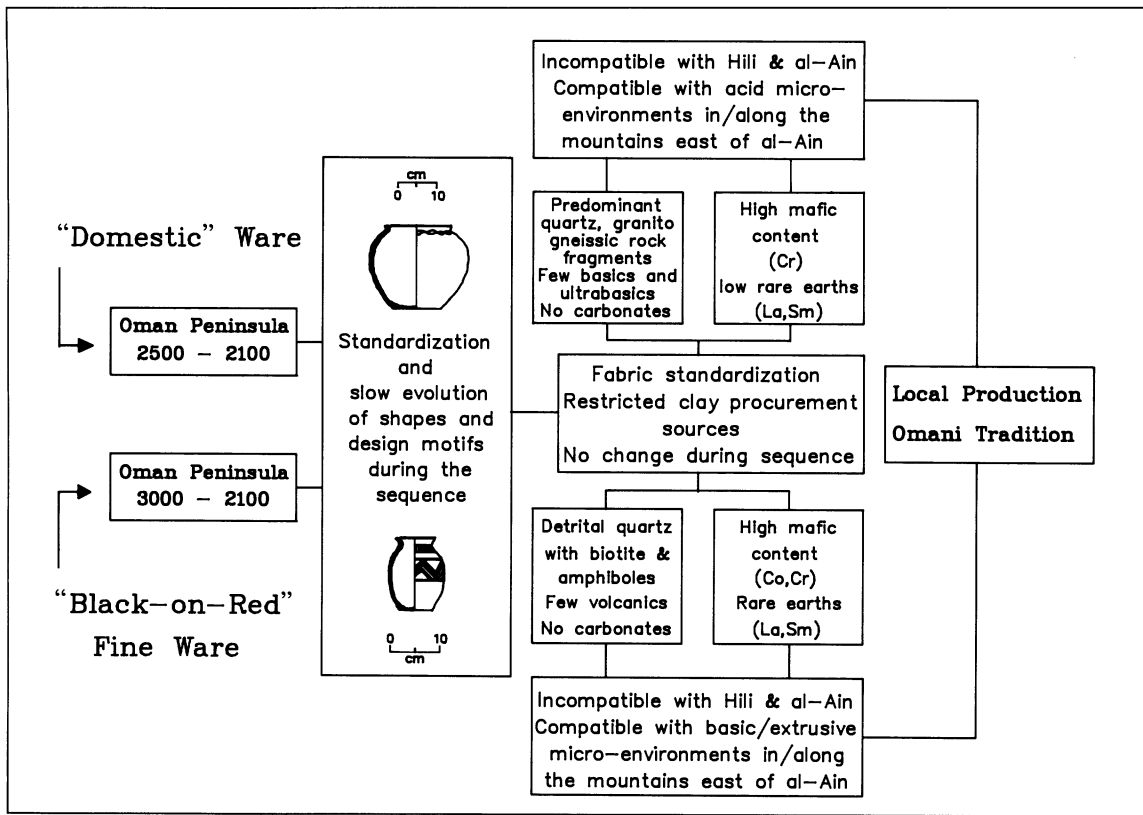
"Domestic" Ware

Oman Peninsula
2500 – 2100

Oman Peninsula
3000 – 2100

"Black–on–Red"
Fine Ware

cm
0 10

Standardization and slow evolution of shapes and design motifs during the sequence

0 10
cm

Incompatible with Hili & al–Ain
Compatible with acid micro–environments in/along the mountains east of al–Ain

Predominant quartz, granito gneissic rock fragments
Few basics and ultrabasics
No carbonates

High mafic content
(Cr)
low rare earths
(La,Sm)

Fabric standardization
Restricted clay procurement sources
No change during sequence

Detrital quartz with biotite & amphiboles
Few volcanics
No carbonates

High mafic content
(Co,Cr)
Rare earths
(La,Sm)

Incompatible with Hili & al–Ain
Compatible with basic/extrusive micro–environments in/along the mountains east of al–Ain

Local Production
Omani Tradition